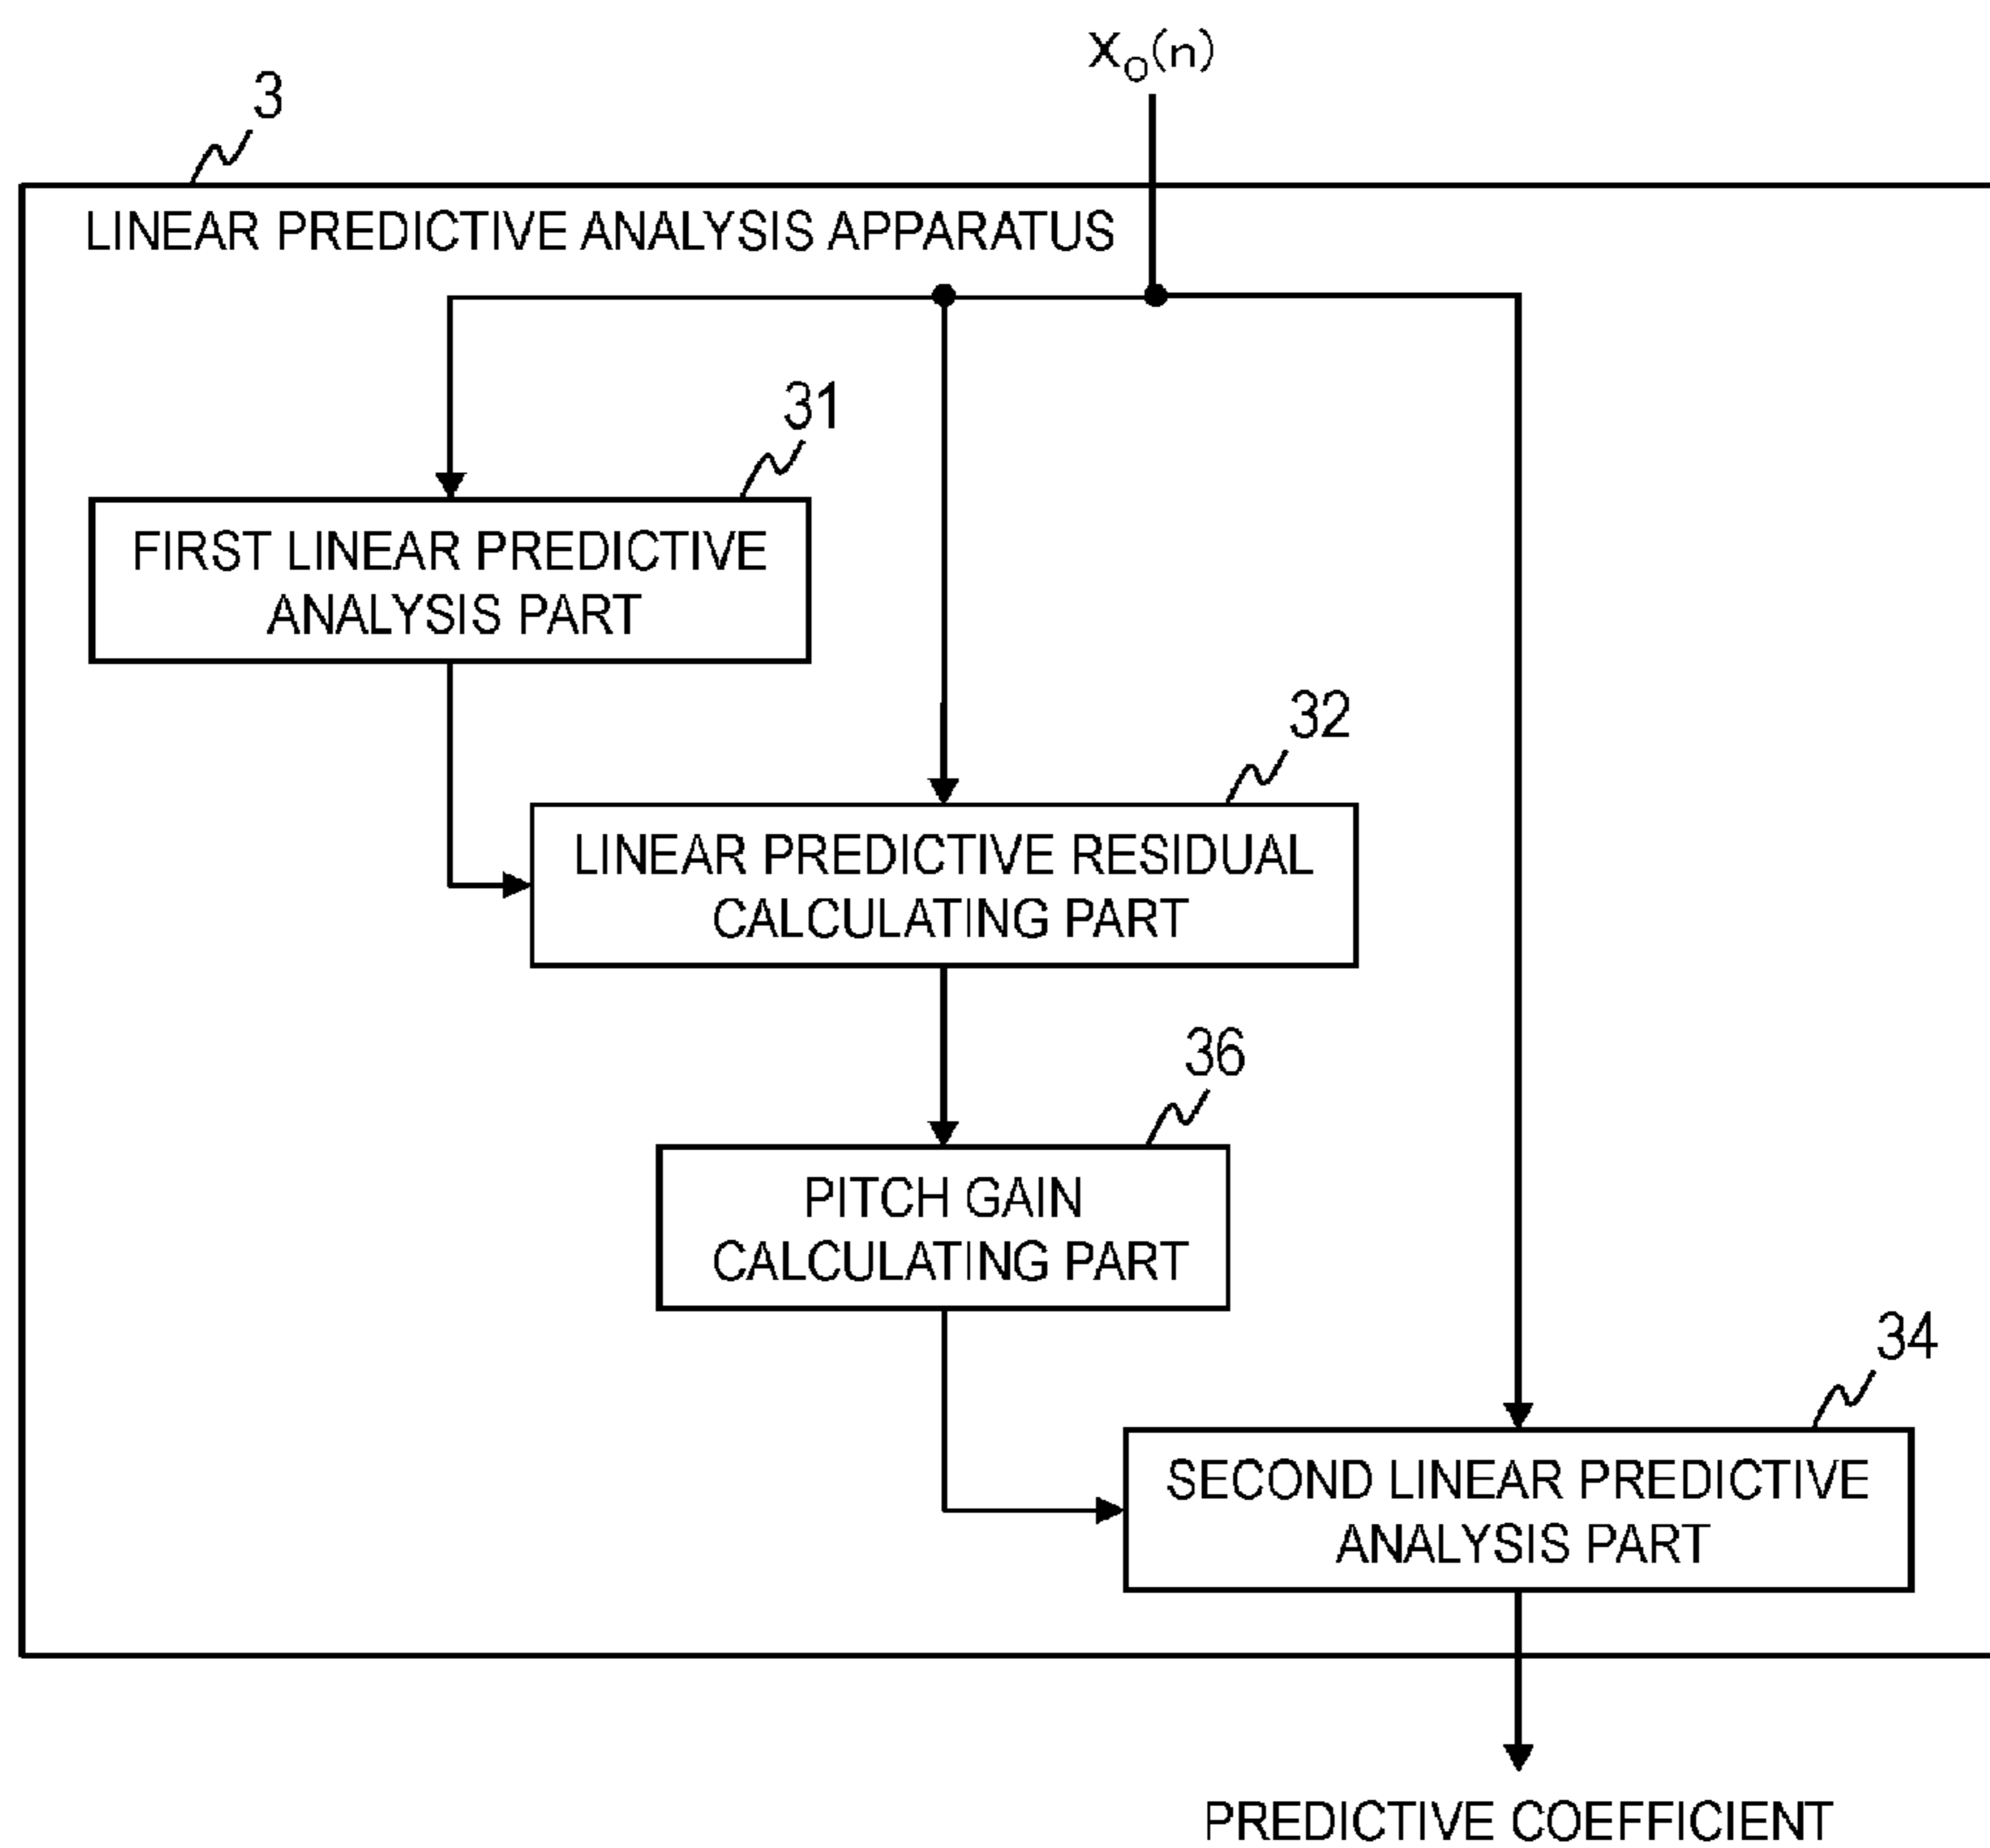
$X_O(n)$

3

LINEAR PREDICTIVE ANALYSIS APPARATUS

31

FIRST LINEAR PREDICTIVE ANALYSIS PART

32

LINEAR PREDICTIVE RESIDUAL CALCULATING PART

36

PITCH GAIN CALCULATING PART

34

SECOND LINEAR PREDICTIVE ANALYSIS PART

PREDICTIVE COEFFICIENT